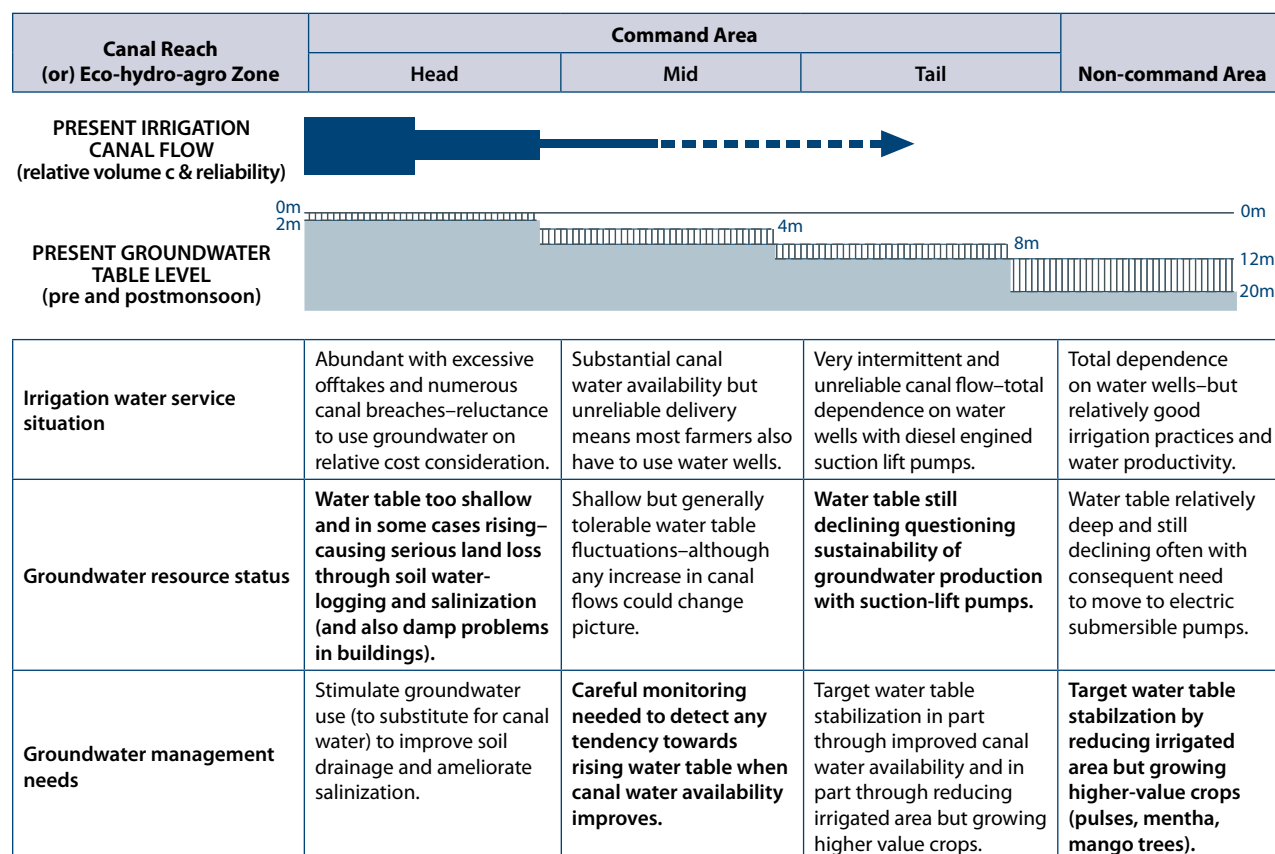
| Canal Reach (or) Eco-hydro-agro Zone | Command Area: Head | Command Area: Mid | Command Area: Tail | Non-command Area |
|---|---|---|---|---|

PRESENT IRRIGATION CANAL FLOW (relative volume c & reliability)

PRESENT GROUNDWATER TABLE LEVEL (pre and postmonsoon)

0m
2m
4m
8m
0m
12m
20m

| | | | | |
|---|---|---|---|---|
| **Irrigation water service situation** | Abundant with excessive offtakes and numerous canal breaches–reluctance to use groundwater on relative cost consideration. | Substantial canal water availability but unreliable delivery means most farmers also have to use water wells. | Very intermittent and unreliable canal flow–total dependence on water wells with diesel engined suction lift pumps. | Total dependence on water wells–but relatively good irrigation practices and water productivity. |
| **Groundwater resource status** | **Water table too shallow and in some cases rising–causing serious land loss through soil waterlogging and salinization (and also damp problems in buildings).** | Shallow but generally tolerable water table fluctuations–although any increase in canal flows could change picture. | **Water table still declining questioning sustainability of groundwater production with suction-lift pumps.** | Water table relatively deep and still declining often with consequent need to move to electric submersible pumps. |
| **Groundwater management needs** | Stimulate groundwater use (to substitute for canal water) to improve soil drainage and ameliorate salinization. | **Careful monitoring needed to detect any tendency towards rising water table when canal water availability improves.** | Target water table stabilization in part through improved canal water availability and in part through reducing irrigated area but growing higher value crops. | **Target water table stabilzation by reducing irrigated area but growing higher-value crops (pulses, mentha, mango trees).** |